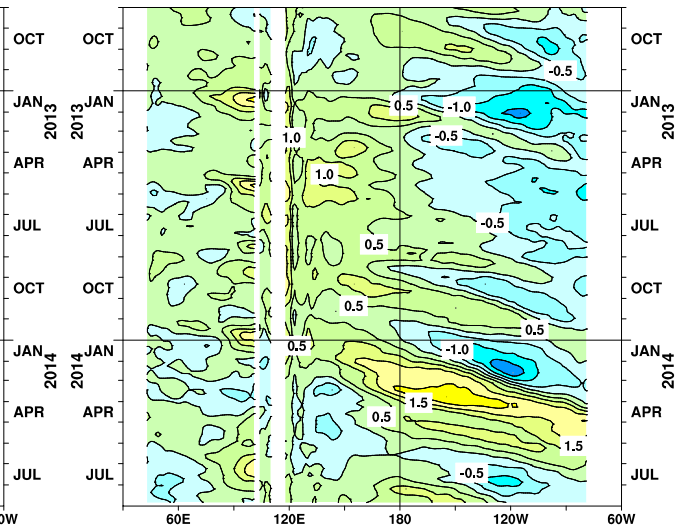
OCT
JAN
2013
APR
JUL
OCT
JAN
2014
APR
JUL

OCT
JAN
2013
APR
JUL
OCT
JAN
2014
APR
JUL

OCT
JAN
2013
APR
JUL
OCT
JAN
2014
APR
JUL

-0.5
0.5
-1.0
-0.5
1.0
1.0
-0.5
0.5
0.5
0.5
0.5
-1.0
1.5
0.5
1.5
-0.5

0W
60E
120E
180
120W
60W